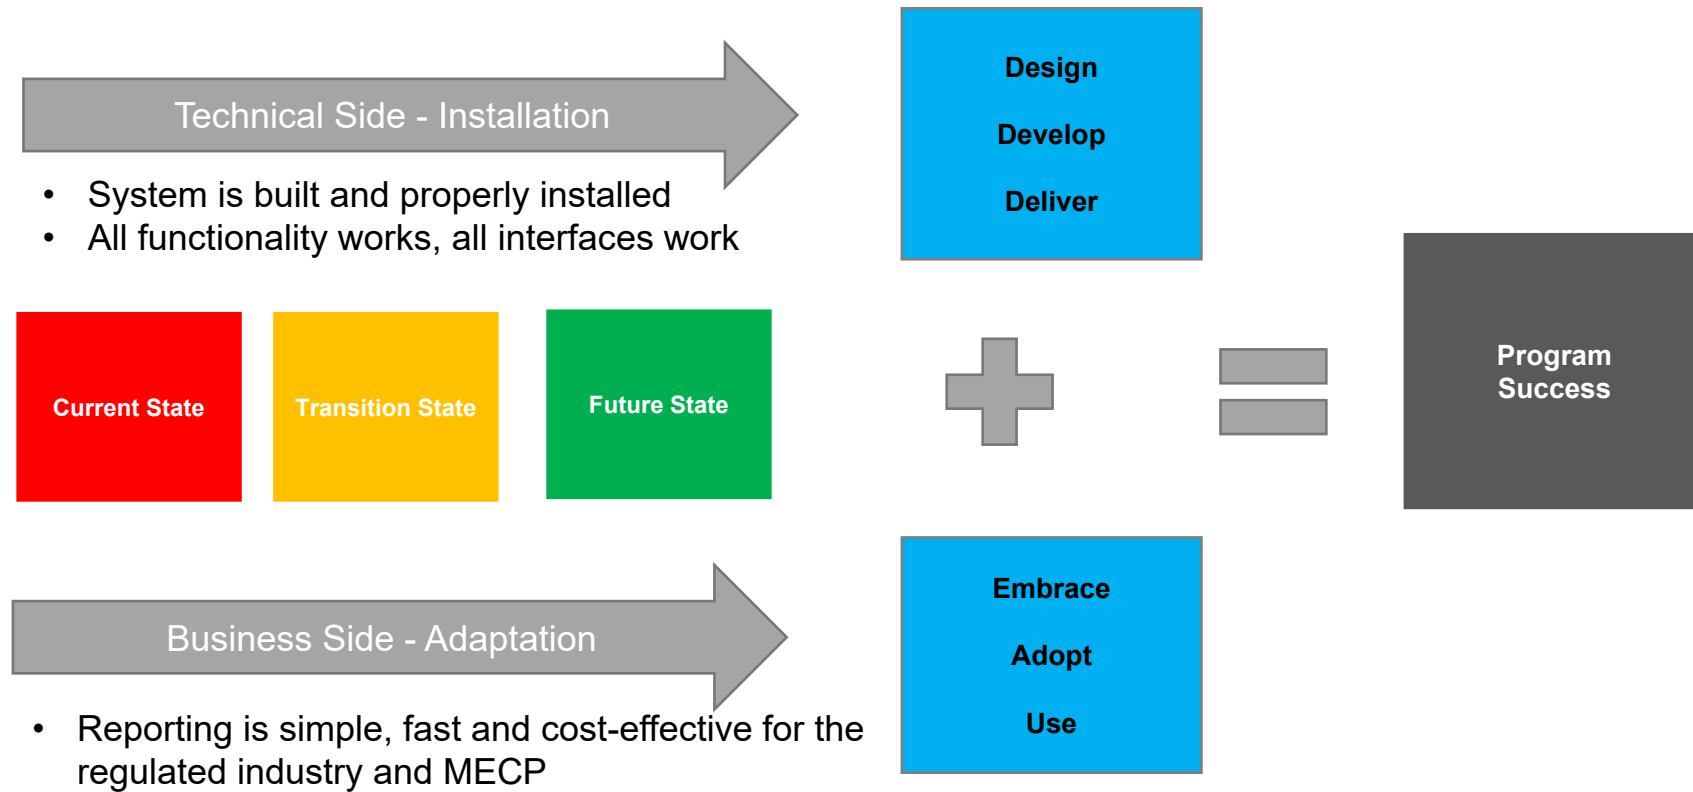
Technical Side - Installation

- System is built and properly installed
- All functionality works, all interfaces work

Design

Develop

Deliver

Current State

Transition State

Future State

Program Success

Business Side - Adaptation

- Reporting is simple, fast and cost-effective for the regulated industry and MECP

Embrace

Adopt

Use